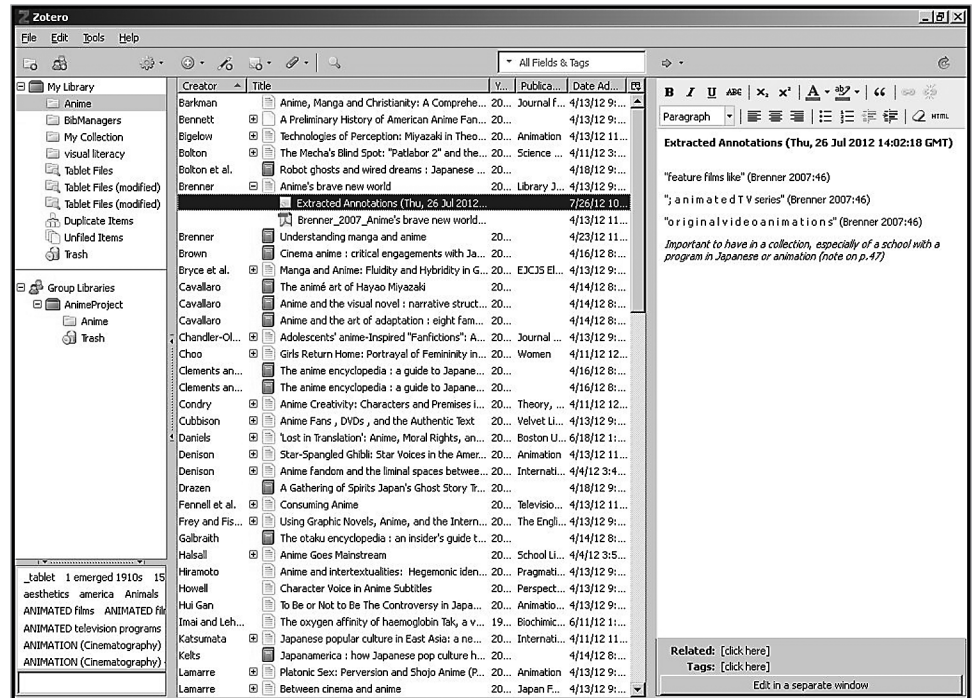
Zotero

File Edit Tools Help

All Fields & Tags

My Library
Anime
BibManagers
My Collection
visual literacy
Tablet Files
Tablet Files (modified)
Tablet Files (modified)
Duplicate Items
Unfiled Items
Trash

Group Libraries
AnimeProject
Anime
Trash

_tablet 1 emerged 1910s 15
aesthetics america Animals
ANIMATED films ANIMATED fil
ANIMATED television programs
ANIMATION (Cinematography)
ANIMATION (Cinematography)

| Creator | Title | Y... | Publica... | Date Ad... |
|---|---|---|---|---|
| Barkman | Anime, Manga and Christianity: A Comprehe... | 20... | Journal f... | 4/13/12 9:... |
| Bennett | A Preliminary History of American Anime Fan... | 20... | | 4/13/12 9:... |
| Bigelow | Technologies of Perception: Miyazaki in Theo... | 20... | Animation | 4/13/12 11... |
| Bolton | The Mecha's Blind Spot: "Patlabor 2" and the... | 20... | Science ... | 4/11/12 3:... |
| Bolton et al. | Robot ghosts and wired dreams : Japanese ... | 20... | | 4/18/12 9:... |
| Brenner | Anime's brave new world | 20... | Library J... | 4/13/12 9:... |
| | Extracted Annotations (Thu, 26 Jul 2012... | | | 7/26/12 10... |
| | Brenner_2007_Anime's brave new world... | | | |
| Brenner | Understanding manga and anime | 20... | | 4/23/12 11... |
| Brown | Cinema anime : critical engagements with Ja... | 20... | | 4/16/12 8:... |
| Bryce et al. | Manga and Anime: Fluidity and Hybridity in G... | 20... | EJCJS El... | 4/13/12 9:... |
| Cavallaro | The animé art of Hayao Miyazaki | 20... | | 4/14/12 8:... |
| Cavallaro | Anime and the visual novel : narrative struct... | 20... | | 4/14/12 8:... |
| Cavallaro | Anime and the art of adaptation : eight fam... | 20... | | 4/14/12 8:... |
| Chandler-Ol... | Adolescents' anime-Inspired "Fanfictions": A... | 20... | Journal ... | 4/13/12 9:... |
| Choo | Girls Return Home: Portrayal of Femininity in... | 20... | Women | 4/11/12 12... |
| Clements an... | The anime encyclopedia : a guide to Japane... | 20... | | 4/16/12 8:... |
| Clements an... | The anime encyclopedia : a guide to Japane... | 20... | | 4/16/12 8:... |
| Condry | Anime Creativity: Characters and Premises i... | 20... | Theory, ... | 4/11/12 12... |
| Cubbison | Anime Fans , DVDs , and the Authentic Text | 20... | Velvet Li... | 4/13/12 9:... |
| Daniels | 'Lost in Translation': Anime, Moral Rights, an... | 20... | Boston U... | 6/18/12 1:... |
| Denison | Star-Spangled Ghibli: Star Voices in the Amer... | 20... | Animation | 4/13/12 11... |
| Denison | Anime fandom and the liminal spaces betwee... | 20... | Internati... | 4/4/12 3:4... |
| Drazen | A Gathering of Spirits Japan's Ghost Story Tr... | 20... | | 4/18/12 9:... |
| Fennell et al. | Consuming Anime | 20... | Televisio... | 4/13/12 9:... |
| Frey and Fis... | Using Graphic Novels, Anime, and the Intern... | 20... | The Engli... | 4/13/12 9:... |
| Galbraith | The otaku encyclopedia : an insider's guide t... | 20... | | 4/14/12 8:... |
| Halsall | Anime Goes Mainstream | 20... | School Li... | 4/4/12 3:5... |
| Hiramoto | Anime and intertextualities: Hegemonic iden... | 20... | Pragmati... | 4/13/12 9:... |
| Howell | Character Voice in Anime Subtitles | 20... | Perspect... | 4/13/12 9:... |
| Hui Gan | To Be or Not to Be The Controversy in Japa... | 20... | Animatio... | 4/13/12 9:... |
| Imai and Leh... | The oxygen affinity of haemoglobin Tak, a v... | 19... | Biochimic... | 6/11/12 1:... |
| Katsumata | Japanese popular culture in East Asia: a ne... | 20... | Internati... | 4/11/12 11... |
| Kelts | Japanamerica : how Japanese pop culture h... | 20... | | 4/14/12 8:... |
| Lamarre | Platonic Sex: Perversion and Shojo Anime (P... | 20... | Animation | 4/13/12 9:... |
| Lamarre | Between cinema and anime | 20... | Japan F... | 4/13/12 9:... |

Paragraph

Extracted Annotations (Thu, 26 Jul 2012 14:02:18 GMT)

"feature films like" (Brenner 2007:46)

"; a n i m a t e d T V series" (Brenner 2007:46)

"o r i g i n a l v i d e o a n i m a t i o n s" (Brenner 2007:46)

Important to have in a collection, especially of a school with a program in Japanese or animation (note on p.47)

Related: [click here]
Tags: [click here]
Edit in a separate window